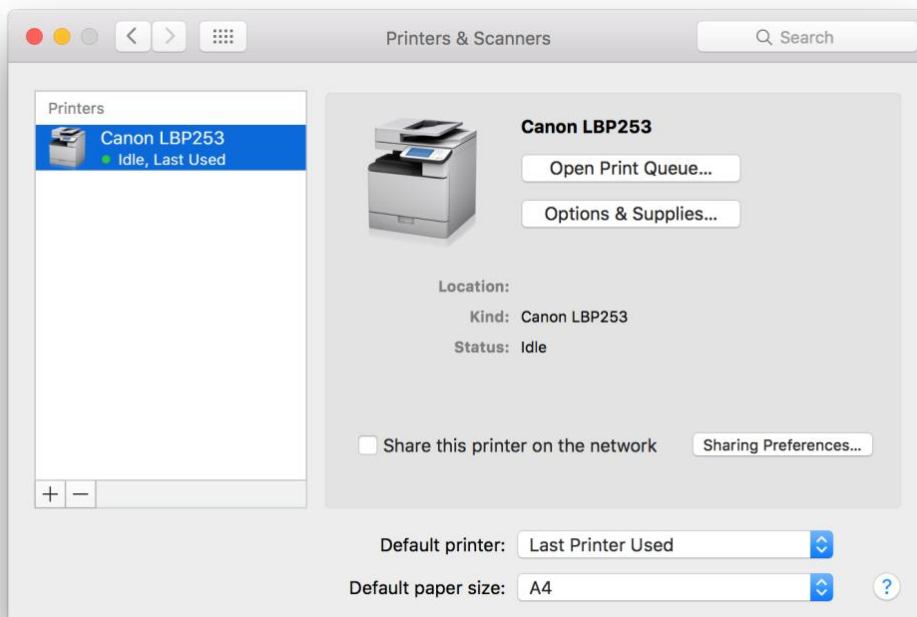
Printers & Scanners

Search

Printers

Canon LBP253
Idle, Last Used

+ −

Canon LBP253

Open Print Queue...

Options & Supplies...

Location:

Kind: Canon LBP253

Status: Idle

Share this printer on the network

Sharing Preferences...

Default printer: Last Printer Used

Default paper size: A4

?